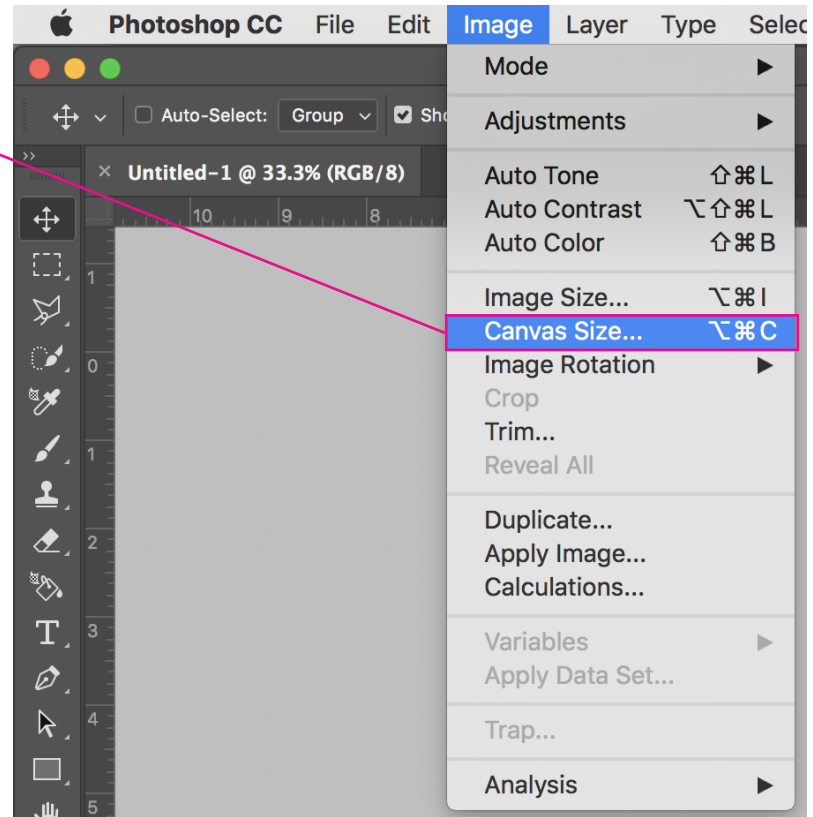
Photoshop CC File Edit Image Layer Type Selec

Auto-Select: Group Sho

Untitled-1 @ 33.3% (RGB/8)

10 9 8

1
0
1
2
3
4
5

Mode ▶
Adjustments ▶
Auto Tone ⇧⌘L
Auto Contrast ⌥⇧⌘L
Auto Color ⇧⌘B
Image Size... ⌥⌘I
Canvas Size... ⌥⌘C
Image Rotation ▶
Crop
Trim...
Reveal All
Duplicate...
Apply Image...
Calculations...
Variables ▶
Apply Data Set...
Trap...
Analysis ▶